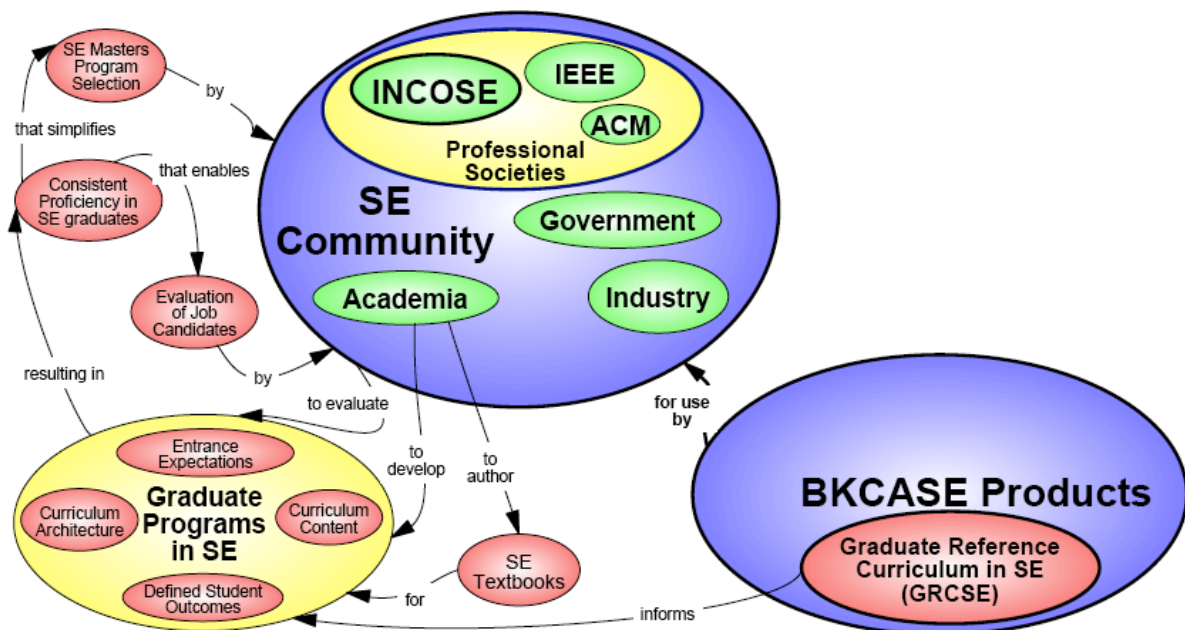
SE Masters Program Selection

by

that simplifies

Consistent Proficiency in SE graduates

that enables

Evaluation of Job Candidates

by

resulting in

INCOSE

IEEE

ACM

Professional Societies

SE Community

Government

Academia

Industry

to evaluate

to develop

to author

for use by

Entrance Expectations

Curriculum Architecture

Graduate Programs in SE

Curriculum Content

Defined Student Outcomes

SE Textbooks

for

BKCASE Products

Graduate Reference Curriculum in SE (GRCSE)

informs